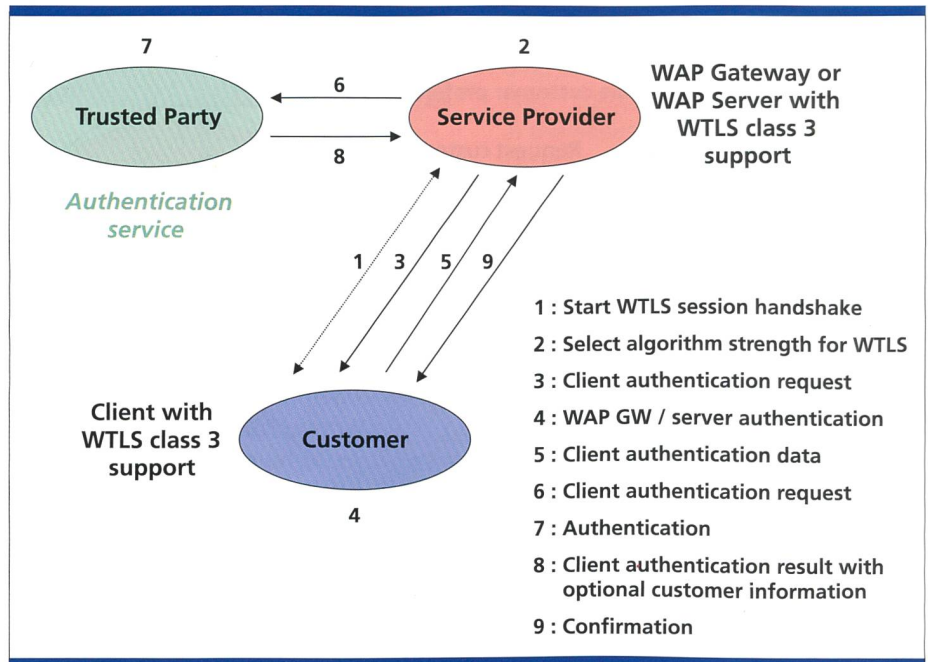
7

Trusted Party

6

8

2

Service Provider

WAP Gateway or WAP Server with WTLS class 3 support

Authentication service

1 3 5 9

1 : Start WTLS session handshake
2 : Select algorithm strength for WTLS
3 : Client authentication request
4 : WAP GW / server authentication
5 : Client authentication data
6 : Client authentication request
7 : Authentication
8 : Client authentication result with optional customer information
9 : Confirmation

Client with WTLS class 3 support

Customer

4